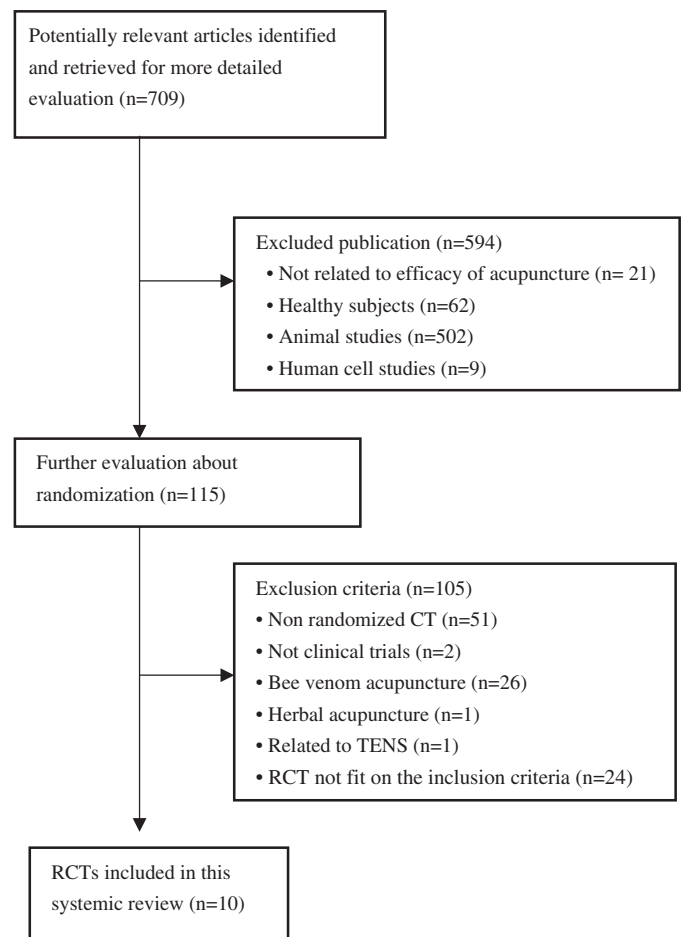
Potentially relevant articles identified and retrieved for more detailed evaluation (n=709)

Excluded publication (n=594)
• Not related to efficacy of acupuncture (n= 21)
• Healthy subjects (n=62)
• Animal studies (n=502)
• Human cell studies (n=9)

Further evaluation about randomization (n=115)

Exclusion criteria (n=105)
• Non randomized CT (n=51)
• Not clinical trials (n=2)
• Bee venom acupuncture (n=26)
• Herbal acupuncture (n=1)
• Related to TENS (n=1)
• RCT not fit on the inclusion criteria (n=24)

RCTs included in this systemic review (n=10)